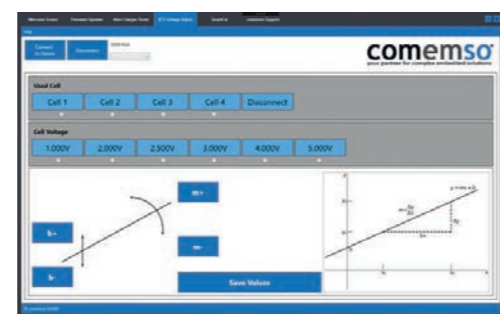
Welcome Screen | Firmware Update | Main Charger Tester | ETC Voltage Adjust | Smart Li | Customer Support

Help

Connect to Device | Disconnect | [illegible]

comemso
your partner for complex embedded solutions

Used Cell

Cell 1 | Cell 2 | Cell 3 | Cell 4 | Disconnect

Cell Voltage

1.000V | 2.000V | 2.500V | 3.000V | 4.000V | 5.000V

b+

b-

m+

m-

Save Values

$y = mx + b$

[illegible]

© comemso GmbH